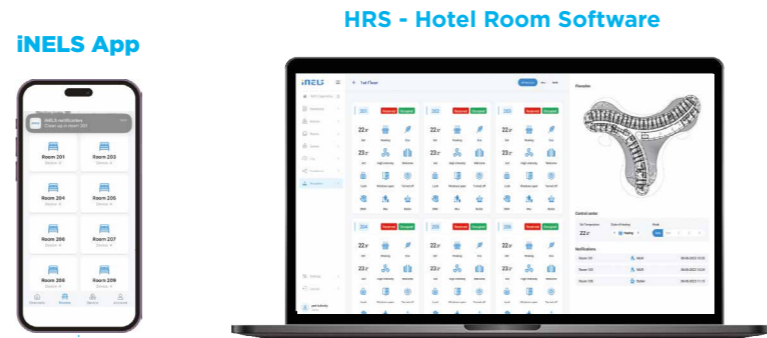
HRS - Hotel Room Software

iNELS App

iNELS notification
Clean up in room 203

Room 201
Room 203
Room 204
Room 205
Room 206
Room 207
Room 208
Room 209

iNELS

1st Floor

201
202
203
204
205
206

Reserved
Occupied

22.5°

Floorplan

Control panel

Notifications

Room 202
Room 205
Room 208